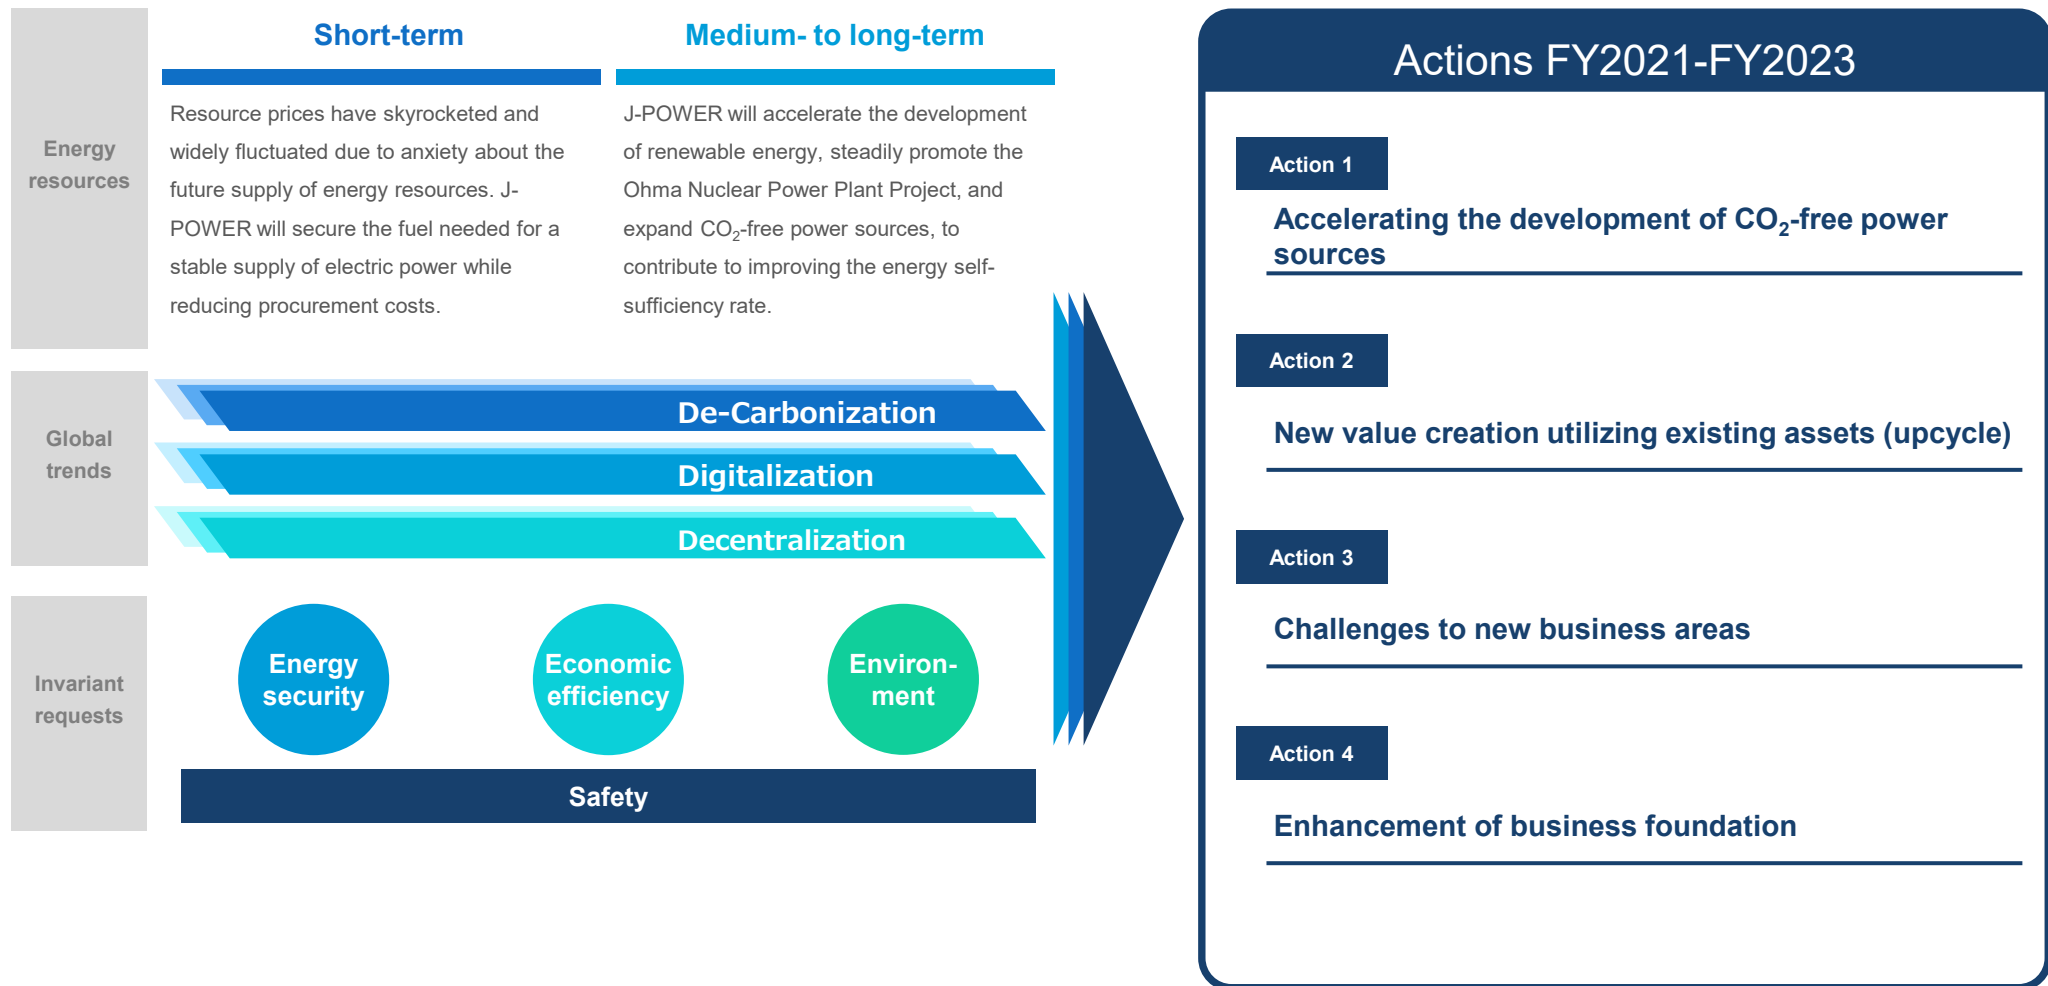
Energy resources

Short-term

Resource prices have skyrocketed and widely fluctuated due to anxiety about the future supply of energy resources. J-POWER will secure the fuel needed for a stable supply of electric power while reducing procurement costs.

Medium- to long-term

J-POWER will accelerate the development of renewable energy, steadily promote the Ohma Nuclear Power Plant Project, and expand $CO_2$-free power sources, to contribute to improving the energy self-sufficiency rate.

Global trends

De-Carbonization

Digitalization

Decentralization

Invariant requests

Energy security

Economic efficiency

Environ-ment

Safety

Actions FY2021-FY2023

Action 1

Accelerating the development of $CO_2$-free power sources

Action 2

New value creation utilizing existing assets (upcycle)

Action 3

Challenges to new business areas

Action 4

Enhancement of business foundation